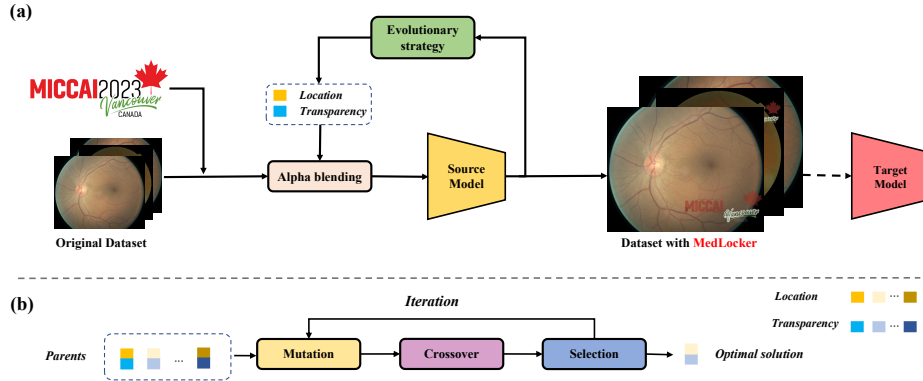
(a)

Evolutionary strategy

MICCAI2023 Vancouver CANADA

Location
Transparency

Alpha blending

Source Model

Target Model

Original Dataset

MICCAI Vancouver

Dataset with MedLocker

(b)

Iteration

Location

Transparency

Parents

...

Mutation

Crossover

Selection

Optimal solution

...

...